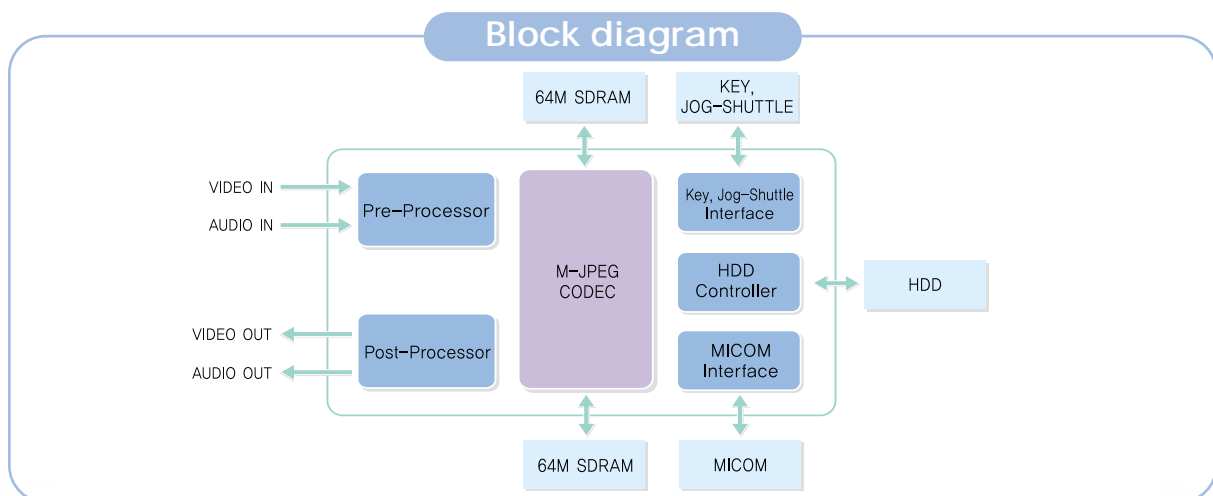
Block diagram

64M SDRAM

KEY,
JOG-SHUTTLE

VIDEO IN

AUDIO IN

Pre-Processor

M-JPEG
CODEC

Key, Jog-Shuttle
Interface

HDD
Controller

HDD

VIDEO OUT

AUDIO OUT

Post-Processor

MICOM
Interface

64M SDRAM

MICOM